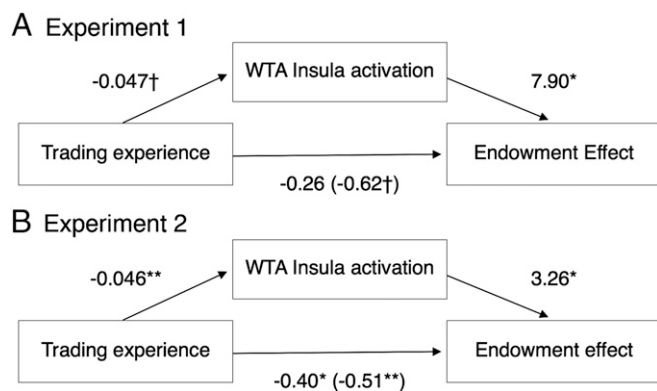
A Experiment 1

-0.047†

WTA Insula activation

7.90*

Trading experience

Endowment Effect

-0.26 (-0.62†)

B Experiment 2

-0.046**

WTA Insula activation

3.26*

Trading experience

Endowment effect

-0.40* (-0.51**)